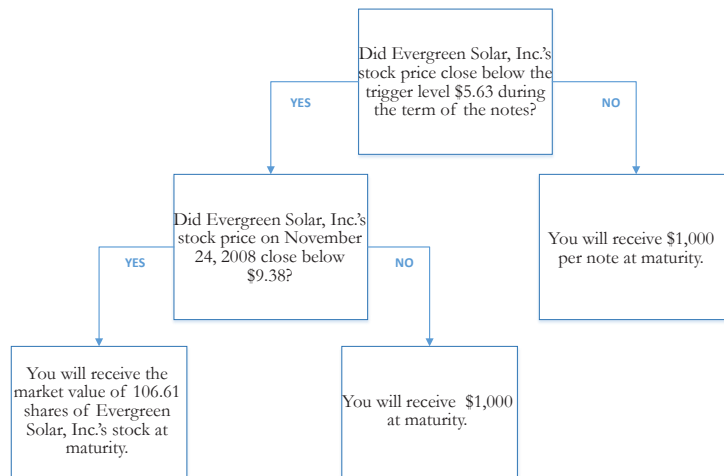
Did Evergreen Solar, Inc.'s stock price close below the trigger level \$5.63 during the term of the notes?

YES

NO

Did Evergreen Solar, Inc.'s stock price on November 24, 2008 close below \$9.38?

You will receive \$1,000 per note at maturity.

YES

NO

You will receive the market value of 106.61 shares of Evergreen Solar, Inc.'s stock at maturity.

You will receive \$1,000 at maturity.